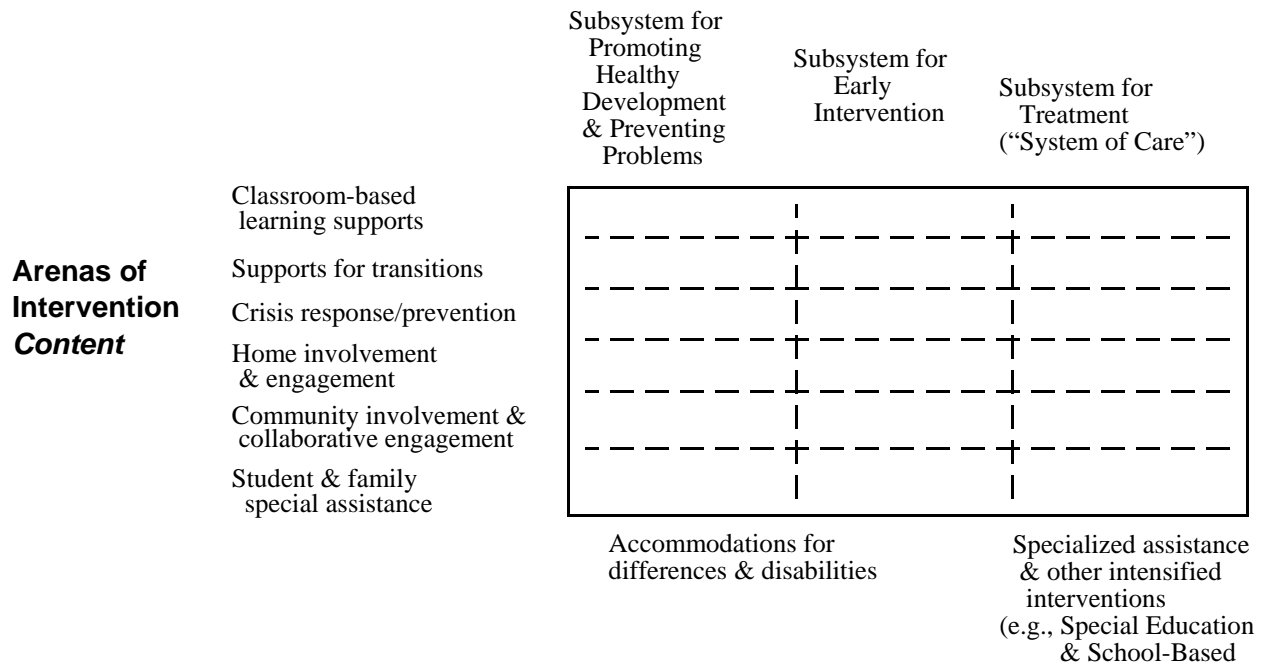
Subsystem for Promoting Healthy Development & Preventing Problems

Subsystem for Early Intervention

Subsystem for Treatment ("System of Care")

Arenas of Intervention *Content*

Classroom-based learning supports

Supports for transitions

Crisis response/prevention

Home involvement & engagement

Community involvement & collaborative engagement

Student & family special assistance

Accommodations for differences & disabilities

Specialized assistance & other intensified interventions (e.g., Special Education & School-Based